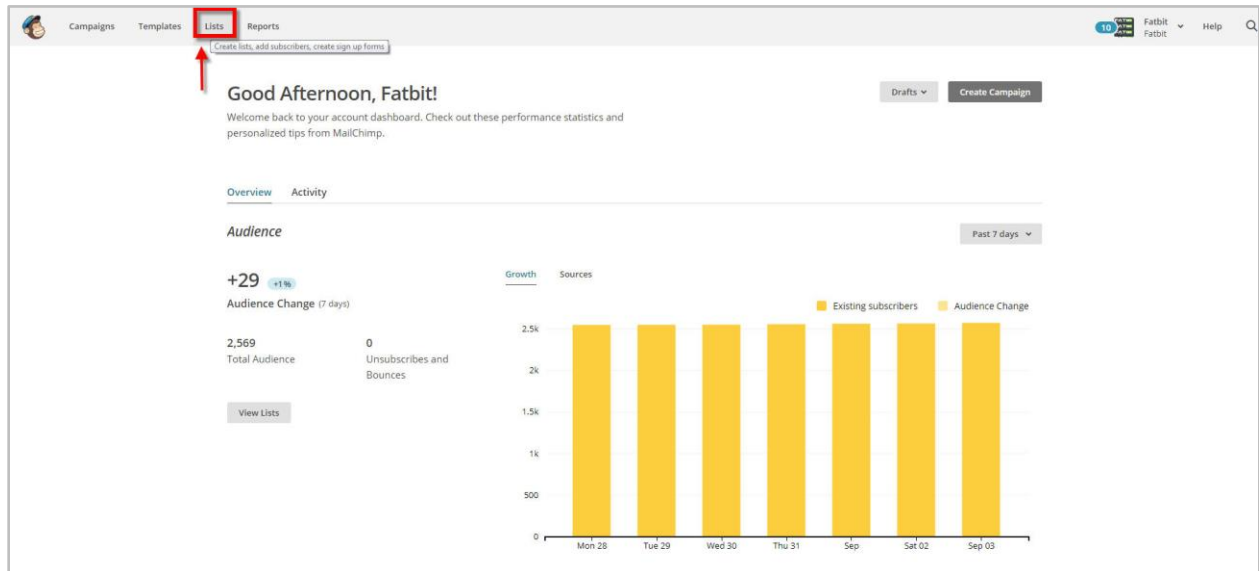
Campaigns Templates Lists Reports

Create lists, add subscribers, create sign up forms

10 Fatbit Fatbit Help

Good Afternoon, Fatbit!

Welcome back to your account dashboard. Check out these performance statistics and personalized tips from MailChimp.

Drafts Create Campaign

Overview Activity

Audience

Past 7 days

+29 +1%

Audience Change (7 days)

2,569
Total Audience

0
Unsubscribes and Bounces

View Lists

Growth Sources

Existing subscribers Audience Change

2.5k
2k
1.5k
1k
500
0

Mon 28 Tue 29 Wed 30 Thu 31 Sep Sat 02 Sep 03